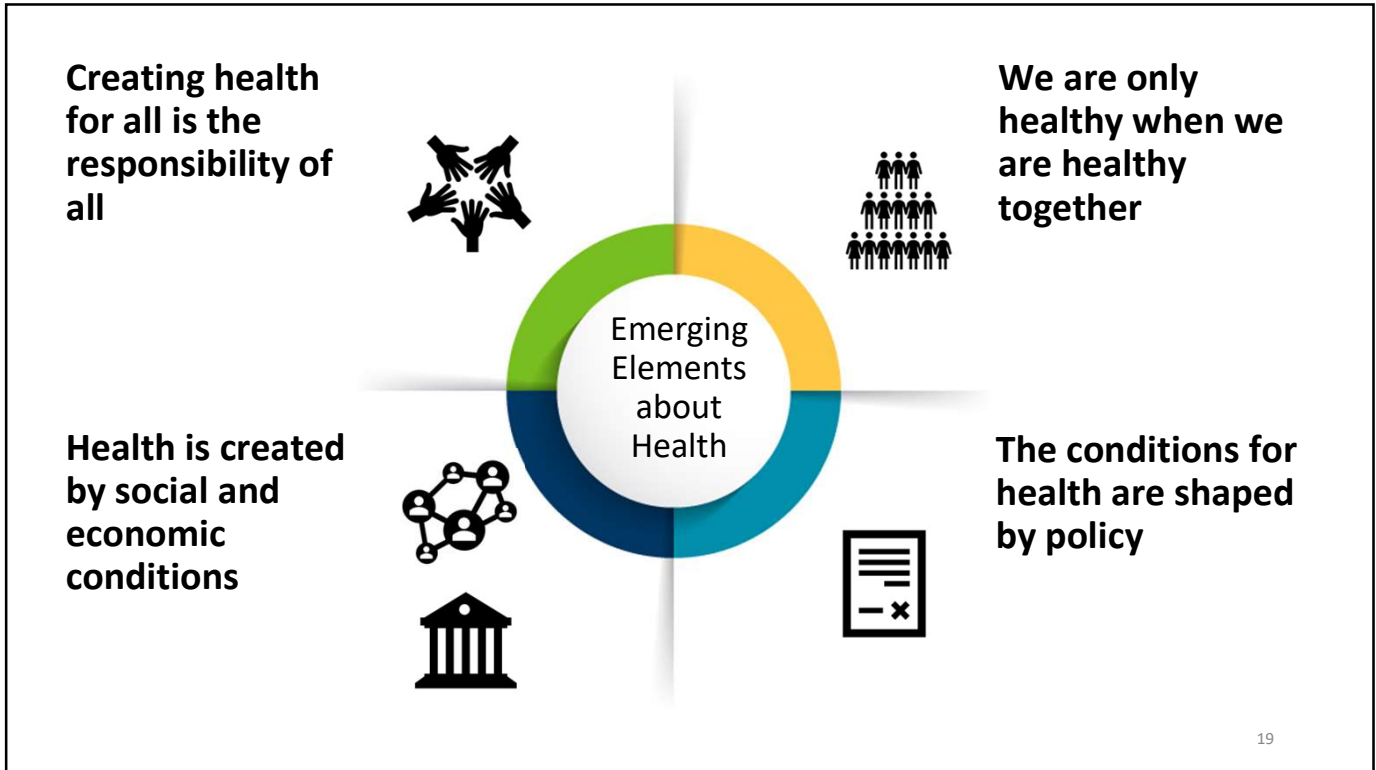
Creating health for all is the responsibility of all

We are only healthy when we are healthy together

Emerging Elements about Health

Health is created by social and economic conditions

The conditions for health are shaped by policy

19